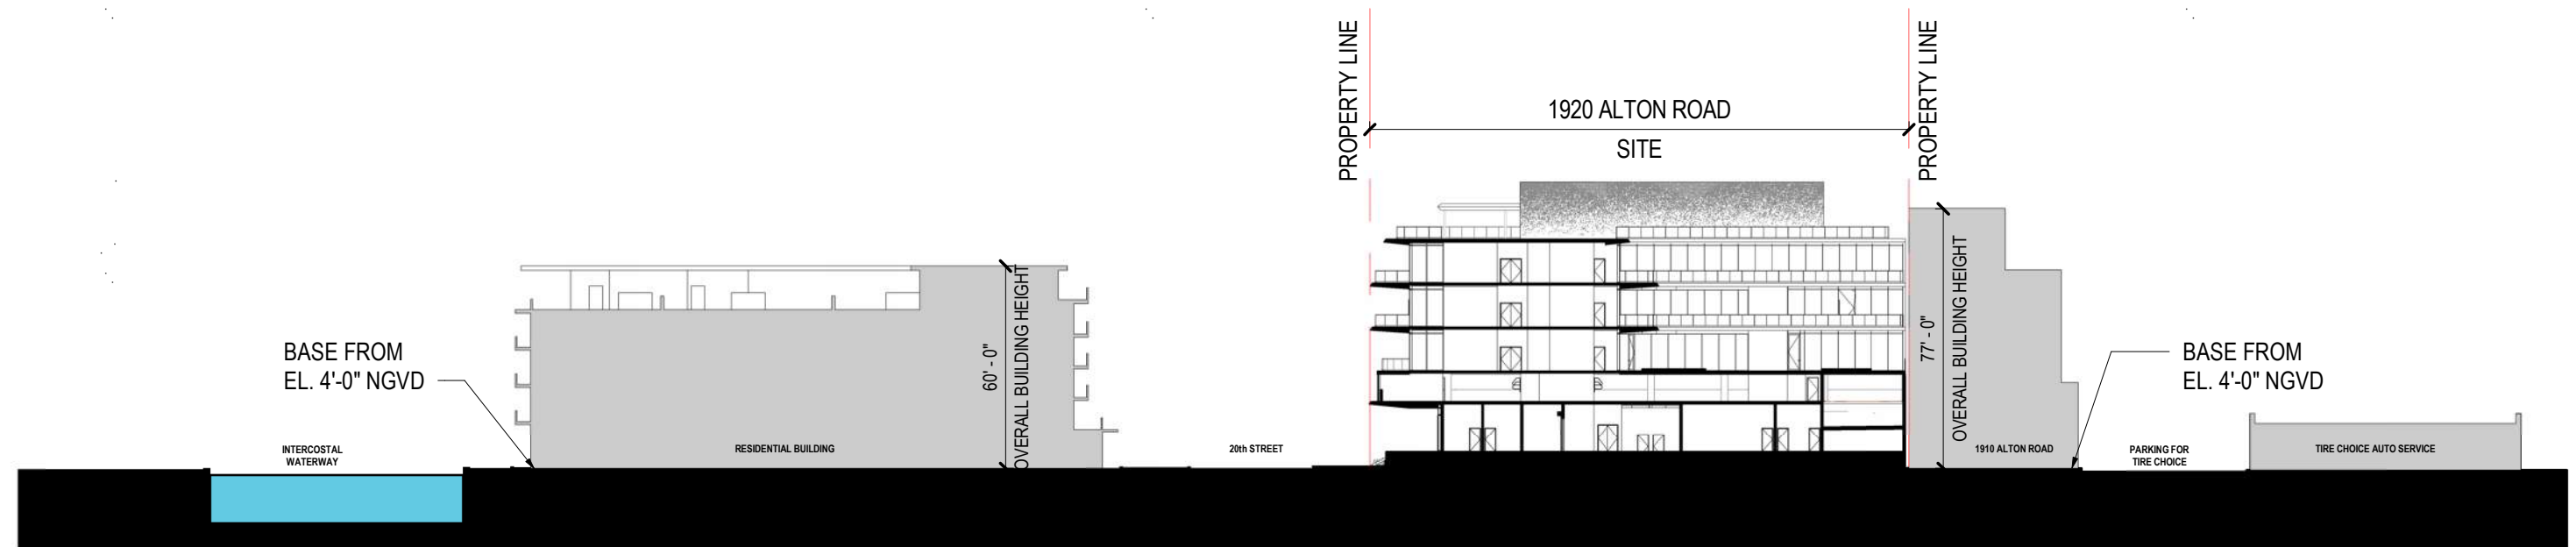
PROPERTY LINE

1920 ALTON ROAD

SITE

PROPERTY LINE

BASE FROM
EL. 4'-0" NGVD

60' - 0"
OVERALL BUILDING HEIGHT

77' - 0"
OVERALL BUILDING HEIGHT

BASE FROM
EL. 4'-0" NGVD

INTERCOSTAL
WATERWAY

RESIDENTIAL BUILDING

20th STREET

1910 ALTON ROAD

PARKING FOR
TIRE CHOICE

TIRE CHOICE AUTO SERVICE